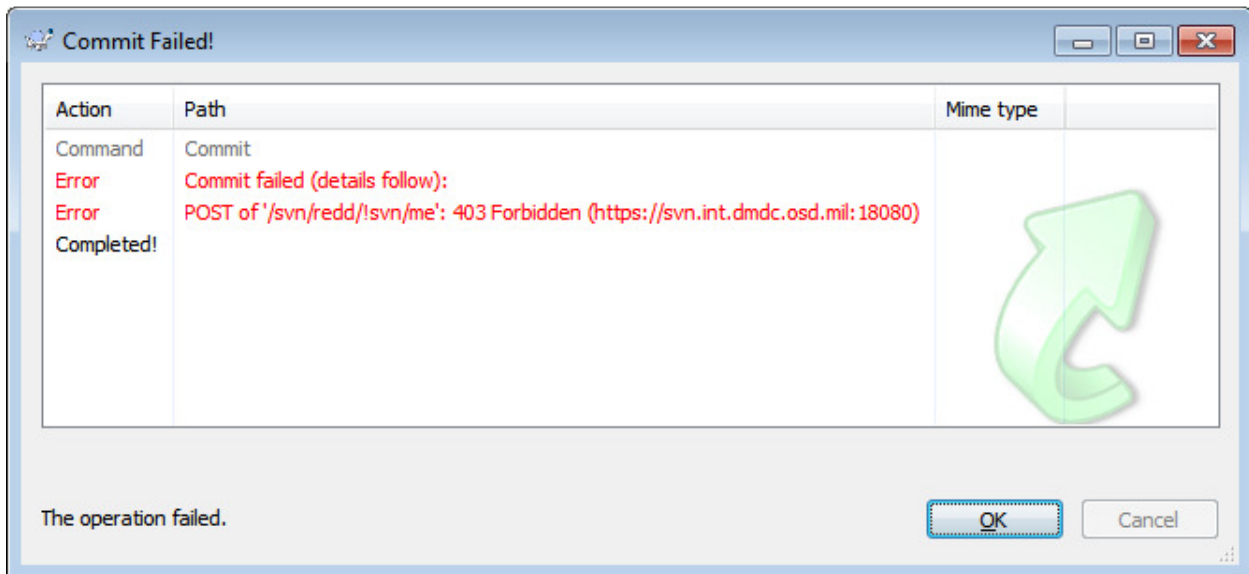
Commit Failed!

| Action | Path | Mime type |
|---|---|---|
| Command | Commit | |
| Error | Commit failed (details follow): | |
| Error | POST of '/svn/redd/!svn/me': 403 Forbidden (https://svn.int.dmdc.osd.mil:18080) | |
| Completed! | | |

The operation failed.

OK

Cancel